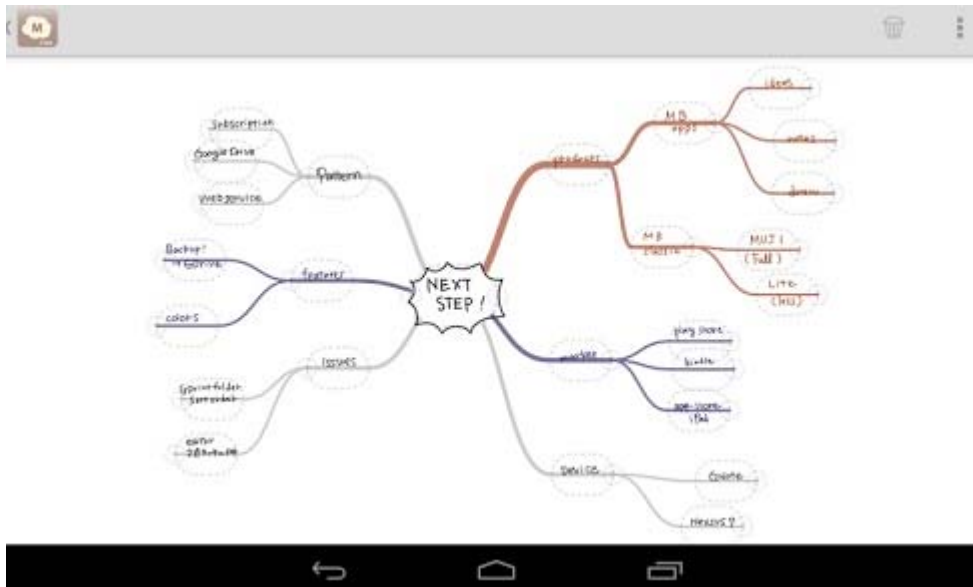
M

NEXT STEP !

Patterns

subscription

Google Drive

Web service

features

Backup?
Drive

colors

issues

folder

editor

products

M B
app

ideas

notes

M B
MJ I
(full)

Lite
(less)

play store

kindle

app store

Devices

Nexus 7